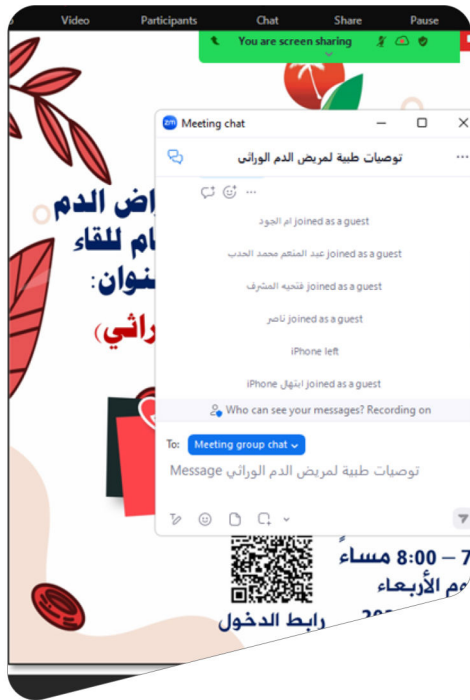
Video Participants Chat Share Pause

You are screen sharing

Meeting chat

توصيات طبية لمريض الدم الوراثي

ام الجود joined as a guest

عبد المنعم محمد الحدب joined as a guest

فتحيه المشرف joined as a guest

ناصر joined as a guest

iPhone left

iPhone ابتهال joined as a guest

Who can see your messages? Recording on

To: Meeting group chat

توصيات طبية لمريض الدم الوراثي Message

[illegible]اض الدم
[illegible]ام للقاء
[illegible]نوان:
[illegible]راثي)

7 – 8:00 مساءً
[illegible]وم الأربعاء
رابط الدخول